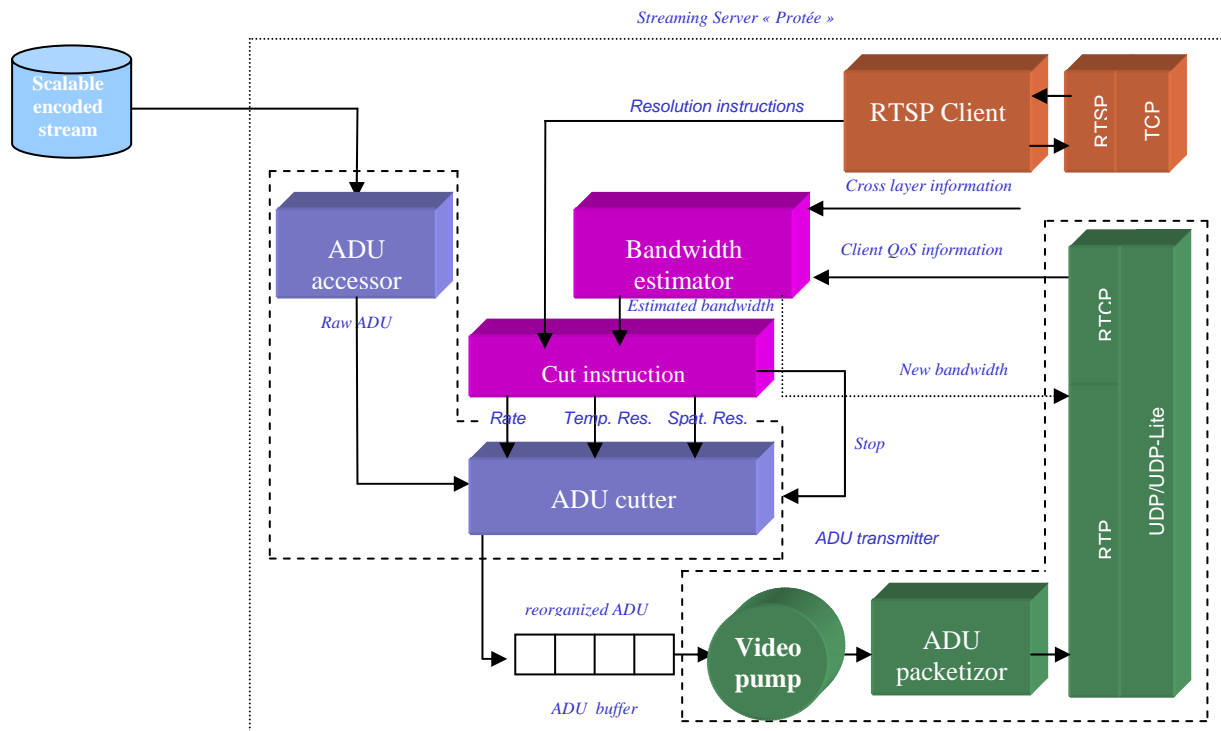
Streaming Server « Protée »

Scalable encoded stream

Resolution instructions

RTSP Client

RTSP

TCP

Cross layer information

ADU accessor

Bandwidth estimator

Client QoS information

Raw ADU

Estimated bandwidth

Cut instruction

RTCP

New bandwidth

Rate

Temp. Res.

Spat. Res.

Stop

UDP/UDP-Lite

ADU cutter

RTP

ADU transmitter

reorganized ADU

Video pump

ADU packetizor

ADU buffer